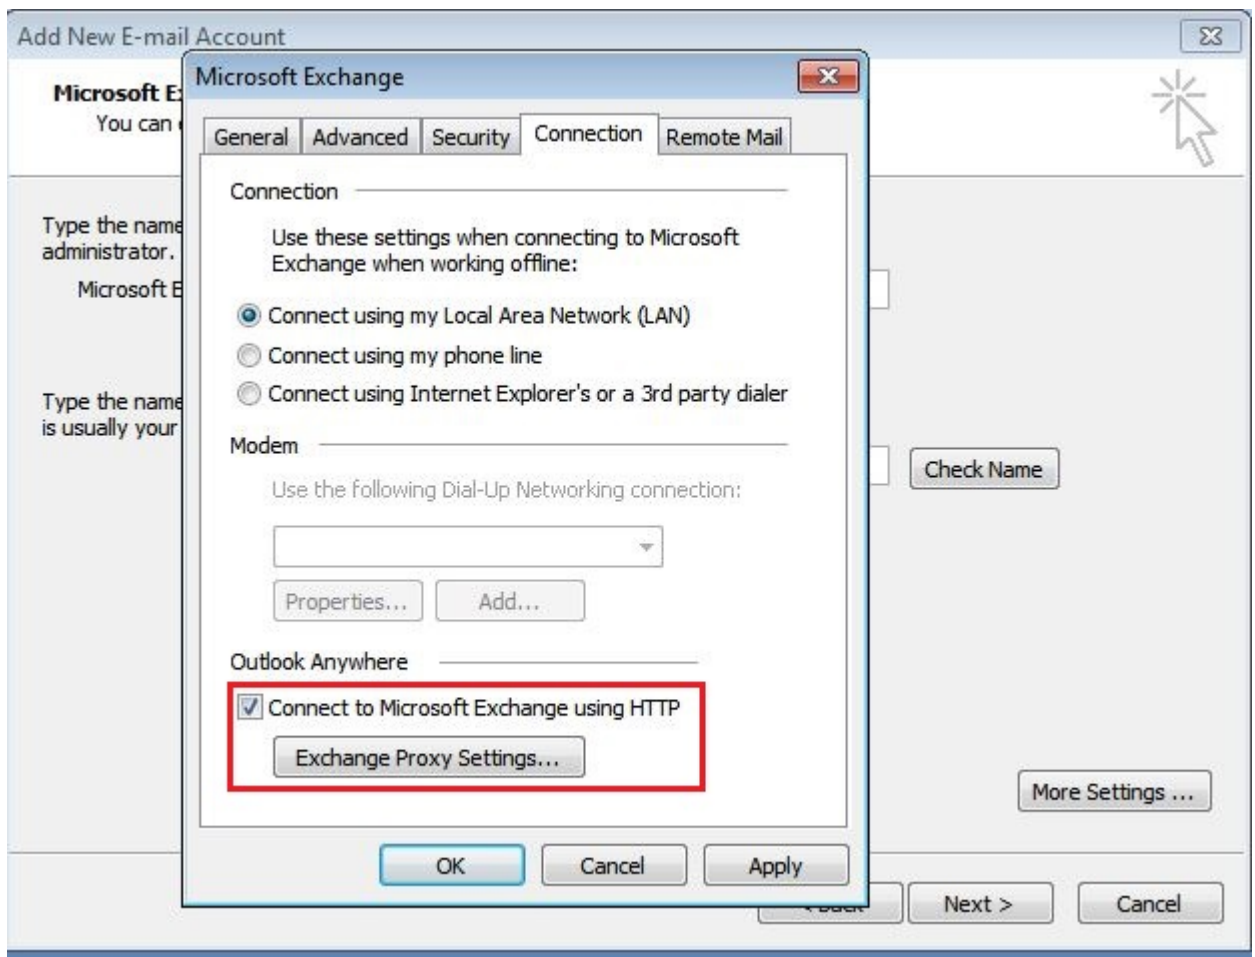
Add New E-mail Account

Microsoft E
You can

Type the name
administrator.

Microsoft E

Type the name
is usually your

Check Name

More Settings ...

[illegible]

Next >

Cancel

Microsoft Exchange

General | Advanced | Security | Connection | Remote Mail

Connection

Use these settings when connecting to Microsoft Exchange when working offline:

Connect using my Local Area Network (LAN)

Connect using my phone line

Connect using Internet Explorer's or a 3rd party dialer

Modem

Use the following Dial-Up Networking connection:

Properties... Add...

Outlook Anywhere

Connect to Microsoft Exchange using HTTP

Exchange Proxy Settings...

OK Cancel Apply